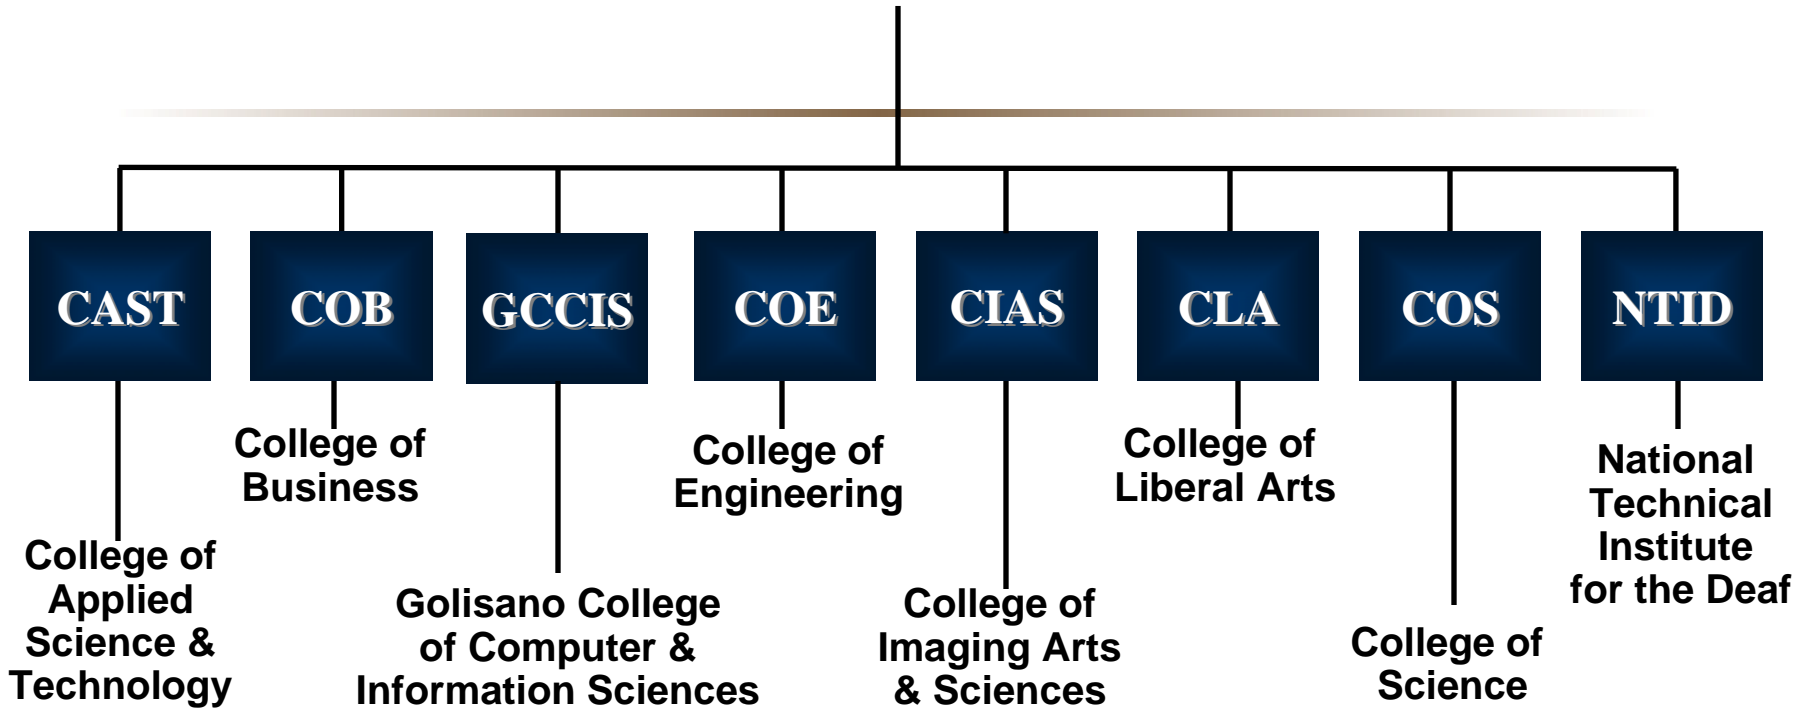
CAST

COB

GCCIS

COE

CIAS

CLA

COS

NTID

College of Business

College of Engineering

College of Liberal Arts

National Technical Institute for the Deaf

College of Applied Science & Technology

Golisano College of Computer & Information Sciences

College of Imaging Arts & Sciences

College of Science